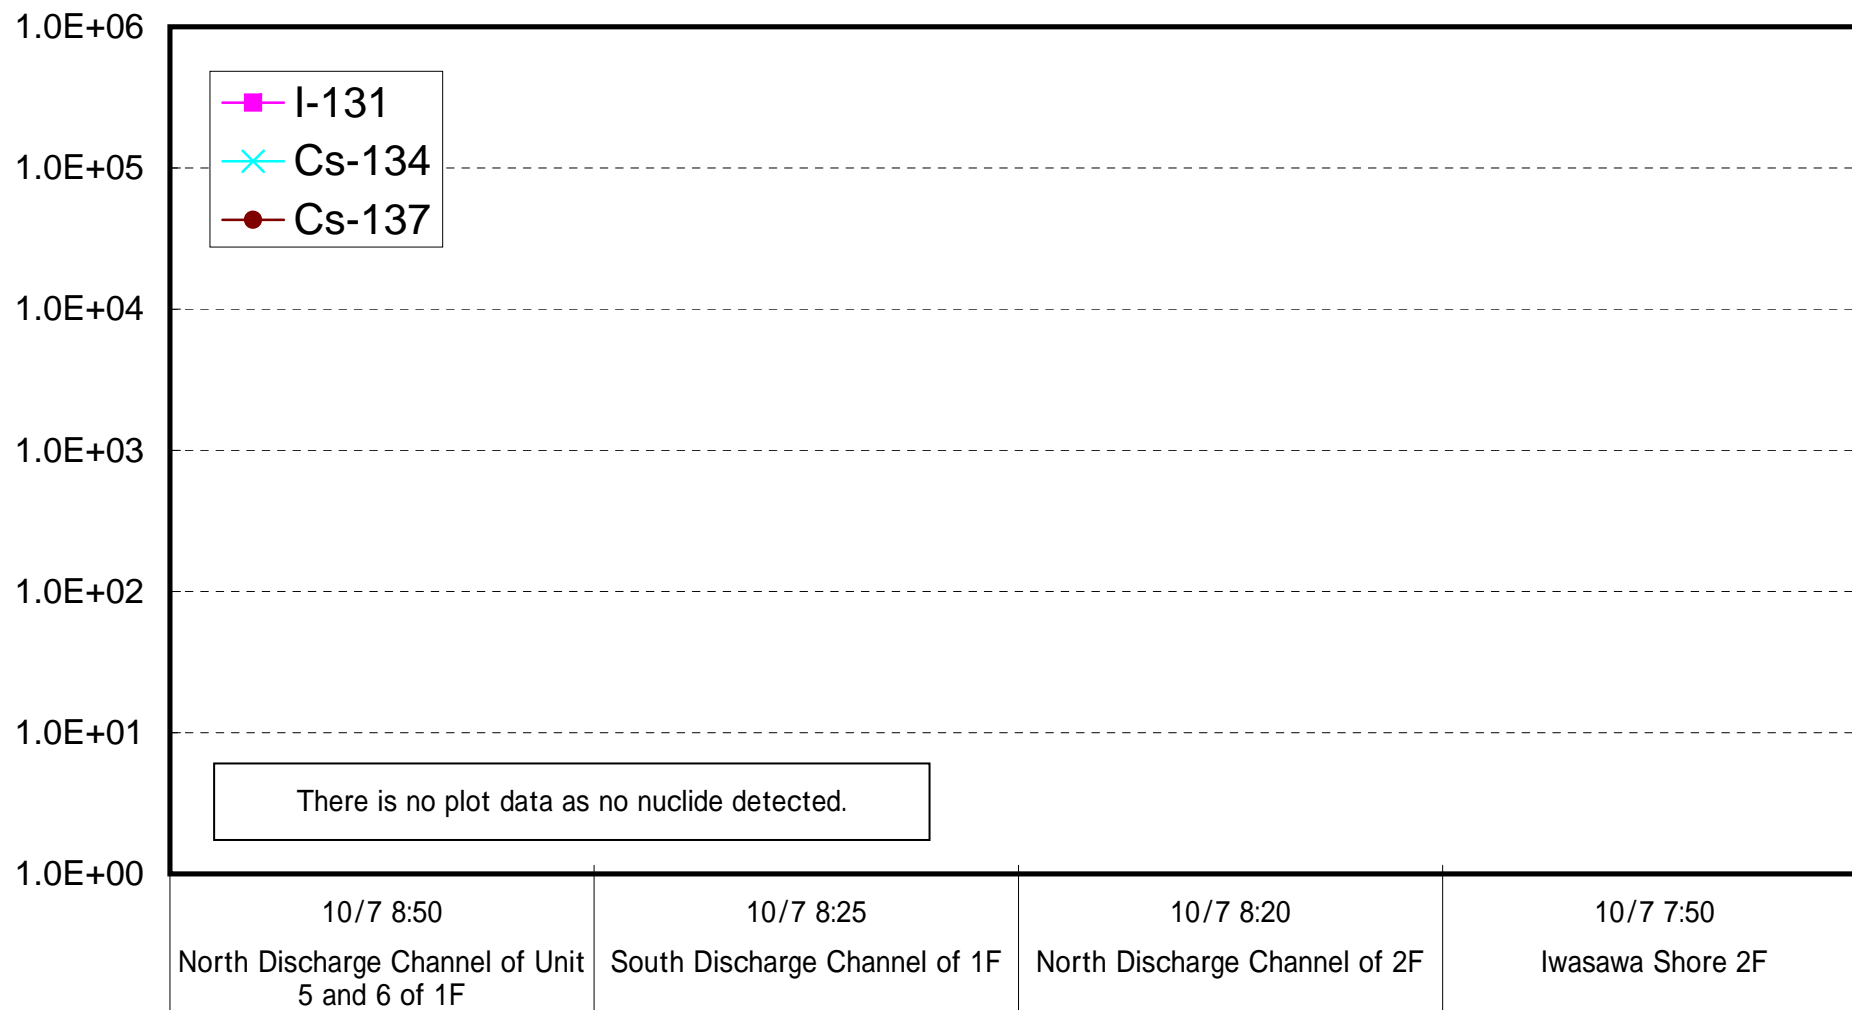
1.0E+06
1.0E+05
1.0E+04
1.0E+03
1.0E+02
1.0E+01
1.0E+00

I-131
Cs-134
Cs-137

There is no plot data as no nuclide detected.

10/7 8:50
North Discharge Channel of Unit 5 and 6 of 1F

10/7 8:25
South Discharge Channel of 1F

10/7 8:20
North Discharge Channel of 2F

10/7 7:50
Iwasawa Shore 2F